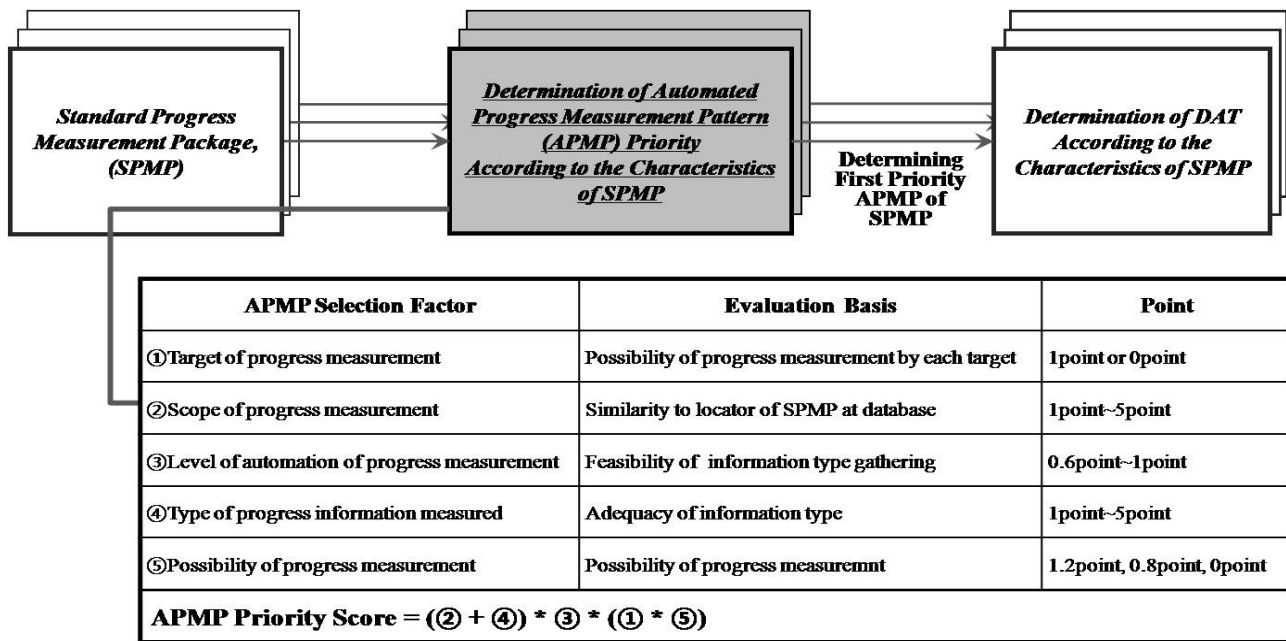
Standard Progress Measurement Package, (SPMP)

Determination of Automated Progress Measurement Pattern (APMP) Priority According to the Characteristics of SPMP

Determining First Priority APMP of SPMP

Determination of DAT According to the Characteristics of SPMP

| APMP Selection Factor | Evaluation Basis | Point |
|---|---|---|
| ①Target of progress measurement | Possibility of progress measurement by each target | 1point or 0point |
| ②Scope of progress measurement | Similarity to locator of SPMP at database | 1point~5point |
| ③Level of automation of progress measurement | Feasibility of information type gathering | 0.6point~1point |
| ④Type of progress information measured | Adequacy of information type | 1point~5point |
| ⑤Possibility of progress measurement | Possibility of progress measuremnt | 1.2point, 0.8point, 0point |

APMP Priority Score = (② + ④) * ③ * (① * ⑤)